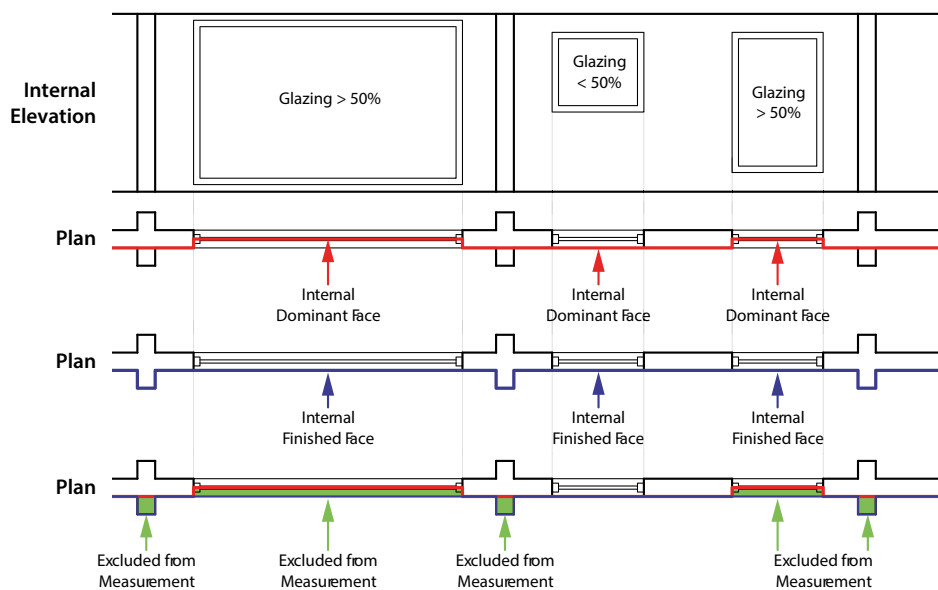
Internal Elevation

Glazing > 50%

Glazing < 50%

Glazing > 50%

Plan

Internal Dominant Face

Internal Dominant Face

Internal Dominant Face

Plan

Internal Finished Face

Internal Finished Face

Internal Finished Face

Plan

Excluded from Measurement

Excluded from Measurement

Excluded from Measurement

Excluded from Measurement